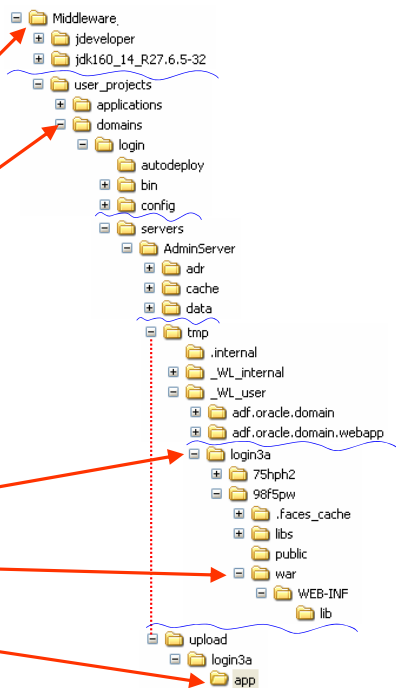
Middleware
jdeveloper
jdk160_14_R27.6.5-32
user_projects
applications
domains
login
autodeploy
bin
config
servers
AdminServer
adr
cache
data
tmp
.internal
_WL_internal
_WL_user
adf.oracle.domain
adf.oracle.domain.webapp
login3a
75hph2
98f5pw
.faces_cache
libs
public
war
WEB-INF
lib
upload
login3a
app